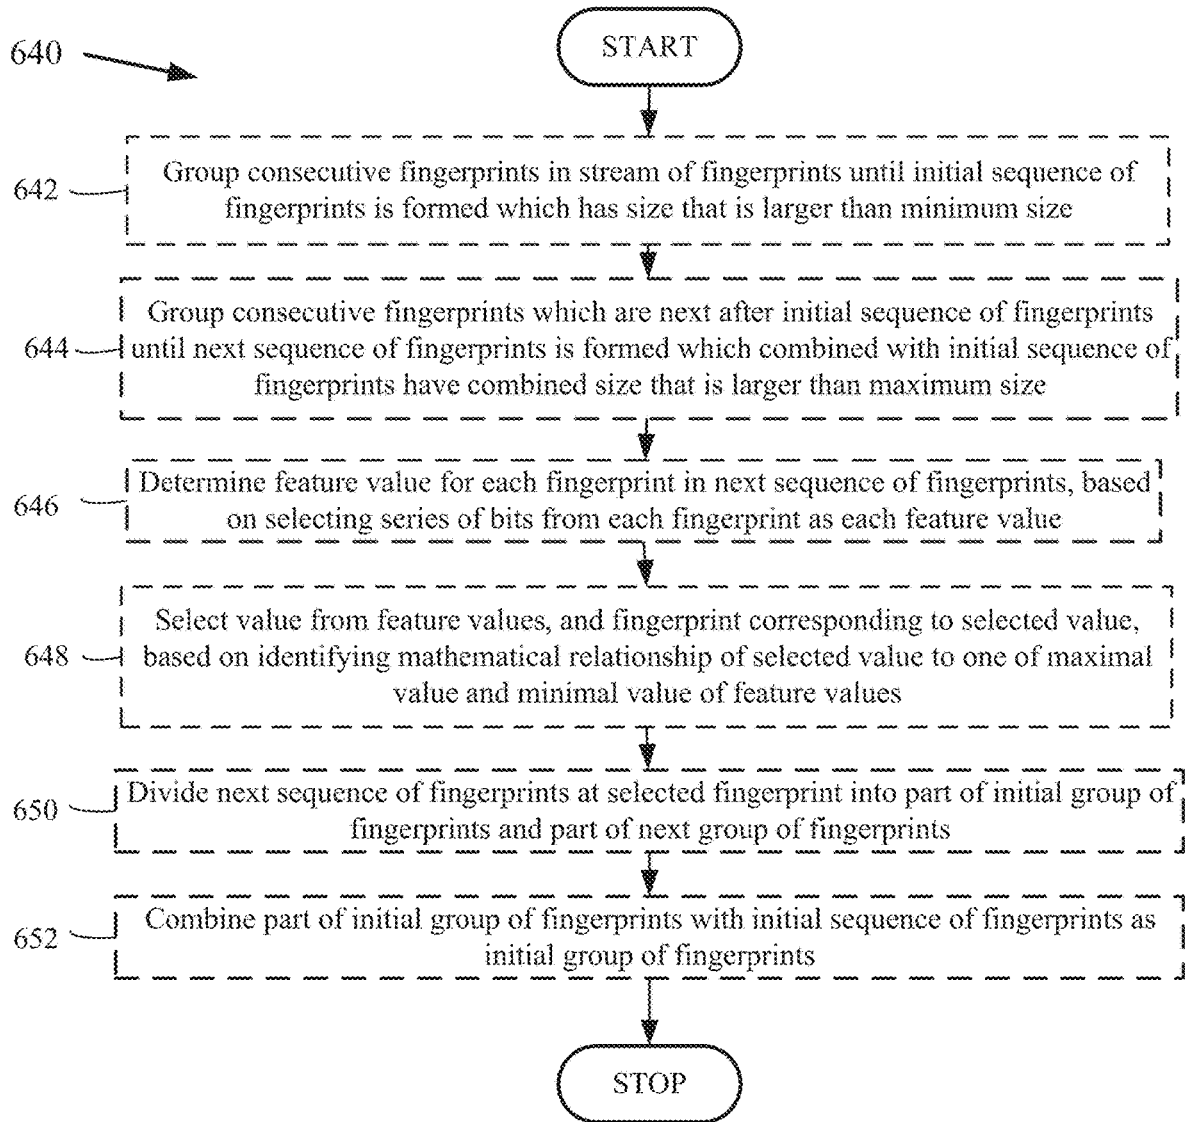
640

START

642

Group consecutive fingerprints in stream of fingerprints until initial sequence of fingerprints is formed which has size that is larger than minimum size

644

Group consecutive fingerprints which are next after initial sequence of fingerprints until next sequence of fingerprints is formed which combined with initial sequence of fingerprints have combined size that is larger than maximum size

646

Determine feature value for each fingerprint in next sequence of fingerprints, based on selecting series of bits from each fingerprint as each feature value

648

Select value from feature values, and fingerprint corresponding to selected value, based on identifying mathematical relationship of selected value to one of maximal value and minimal value of feature values

650

Divide next sequence of fingerprints at selected fingerprint into part of initial group of fingerprints and part of next group of fingerprints

652

Combine part of initial group of fingerprints with initial sequence of fingerprints as initial group of fingerprints

STOP